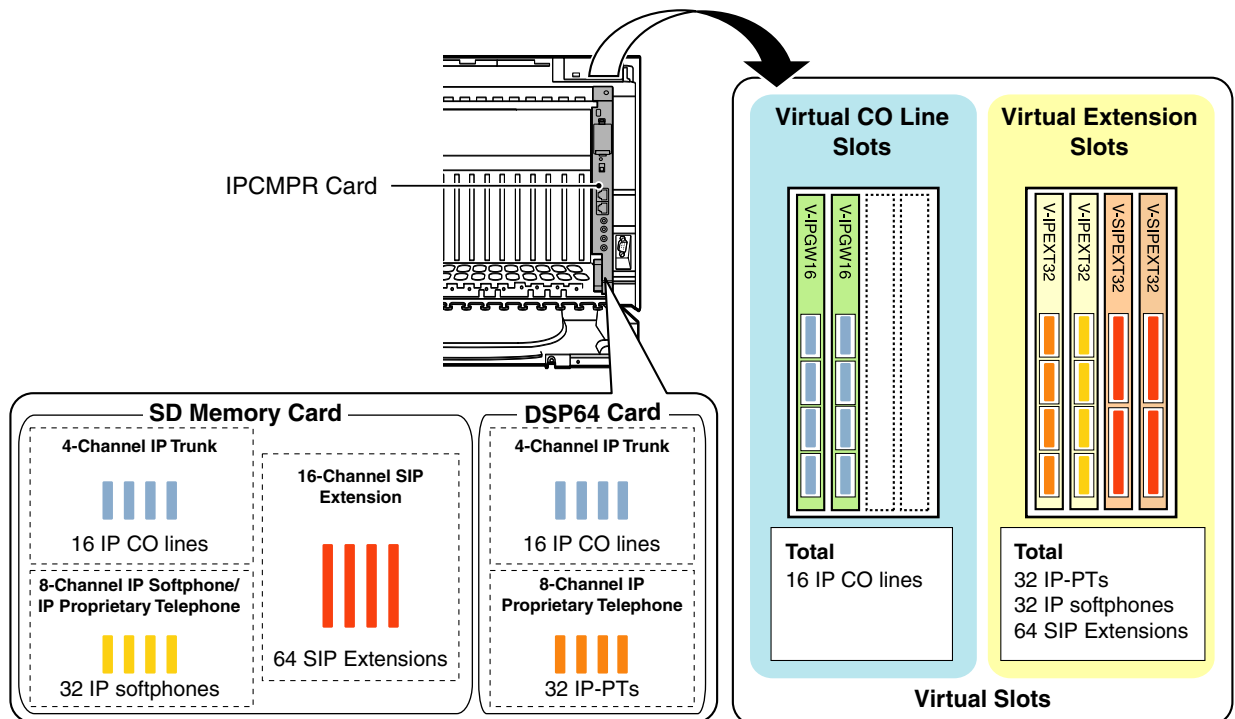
IPCMPR Card

Virtual CO Line Slots

V-IPGW16

V-IPGW16

Total
16 IP CO lines

Virtual Extension Slots

V-IPEXT32

V-IPEXT32

V-SIPEXT32

V-SIPEXT32

Total
32 IP-PTs
32 IP softphones
64 SIP Extensions

Virtual Slots

SD Memory Card

4-Channel IP Trunk

16 IP CO lines

8-Channel IP Softphone/ IP Proprietary Telephone

32 IP softphones

16-Channel SIP Extension

64 SIP Extensions

DSP64 Card

4-Channel IP Trunk

16 IP CO lines

8-Channel IP Proprietary Telephone

32 IP-PTs